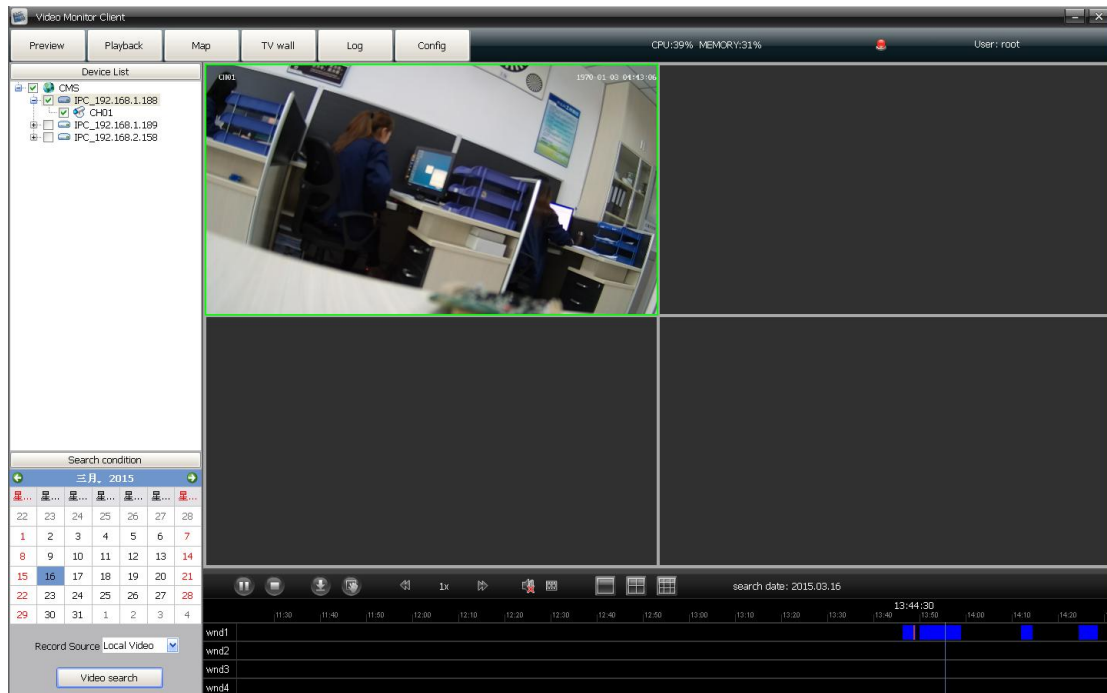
Video Monitor Client

Preview | Playback | Map | TV wall | Log | Config

CPU:39% MEMORY:31%

User: root

Device List

CMS
IPC_192.168.1.188
CH01
IPC_192.168.1.189
IPC_192.168.2.158

CH01

1970-01-03 04:43:06

Search condition

三月, 2015

| 星... | 星... | 星... | 星... | 星... | 星... | 星... |
|---|---|---|---|---|---|---|
| 22 | 23 | 24 | 25 | 26 | 27 | 28 |
| 1 | 2 | 3 | 4 | 5 | 6 | 7 |
| 8 | 9 | 10 | 11 | 12 | 13 | 14 |
| 15 | 16 | 17 | 18 | 19 | 20 | 21 |
| 22 | 23 | 24 | 25 | 26 | 27 | 28 |
| 29 | 30 | 31 | 1 | 2 | 3 | 4 |

Record Source Local Video

Video search

1x

search date: 2015.03.16

13:44:30

11:30 11:40 11:50 12:00 12:10 12:20 12:30 12:40 12:50 13:00 13:10 13:20 13:30 13:40 13:50 14:00 14:10 14:20

wnd1
wnd2
wnd3
wnd4